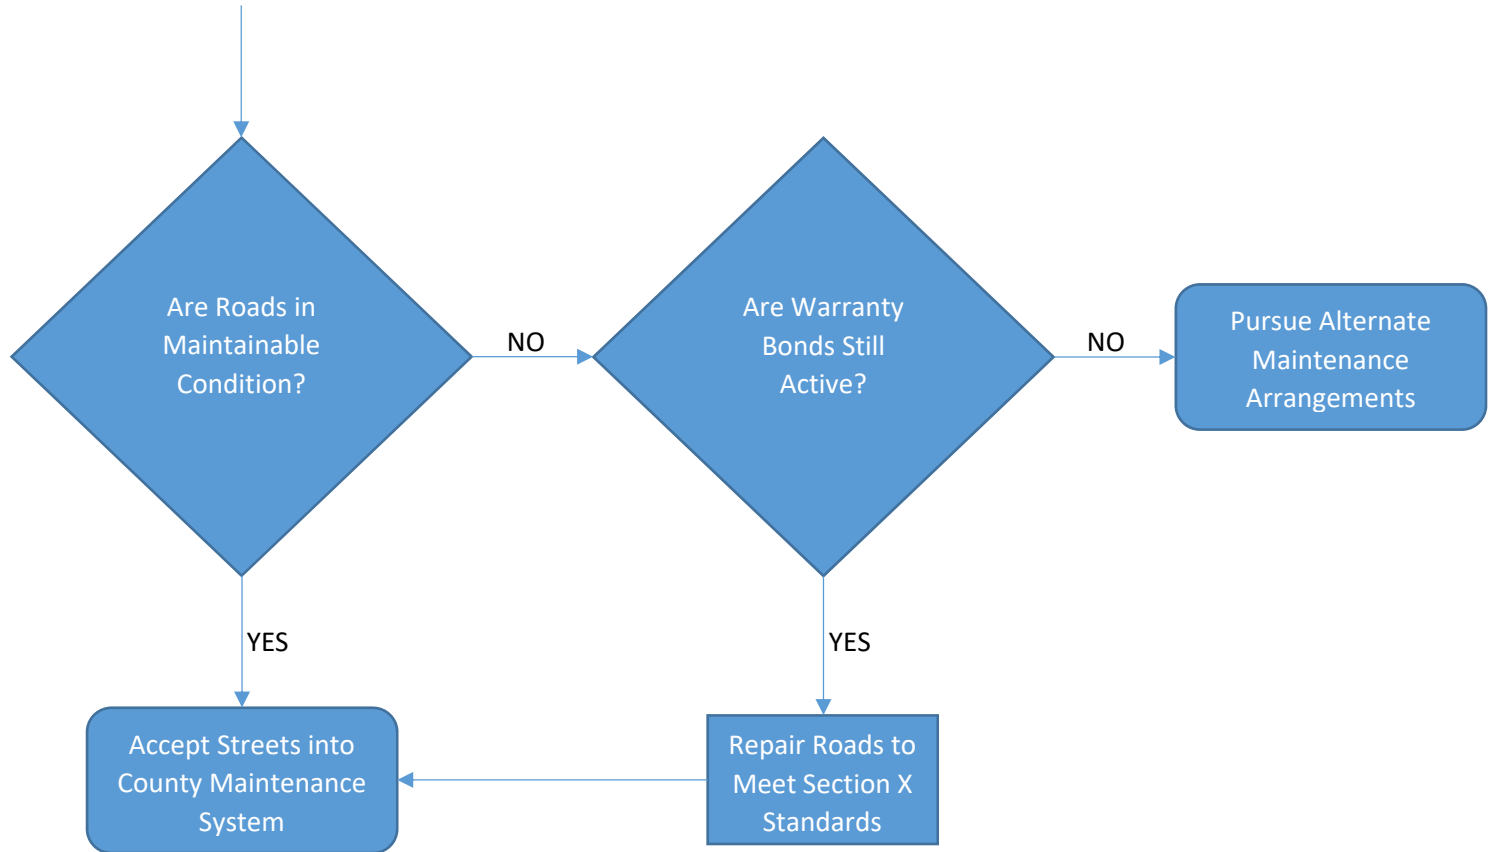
Are Roads in Maintainable Condition?

NO

Are Warranty Bonds Still Active?

NO

Pursue Alternate Maintenance Arrangements

YES

YES

Accept Streets into County Maintenance System

Repair Roads to Meet Section X Standards